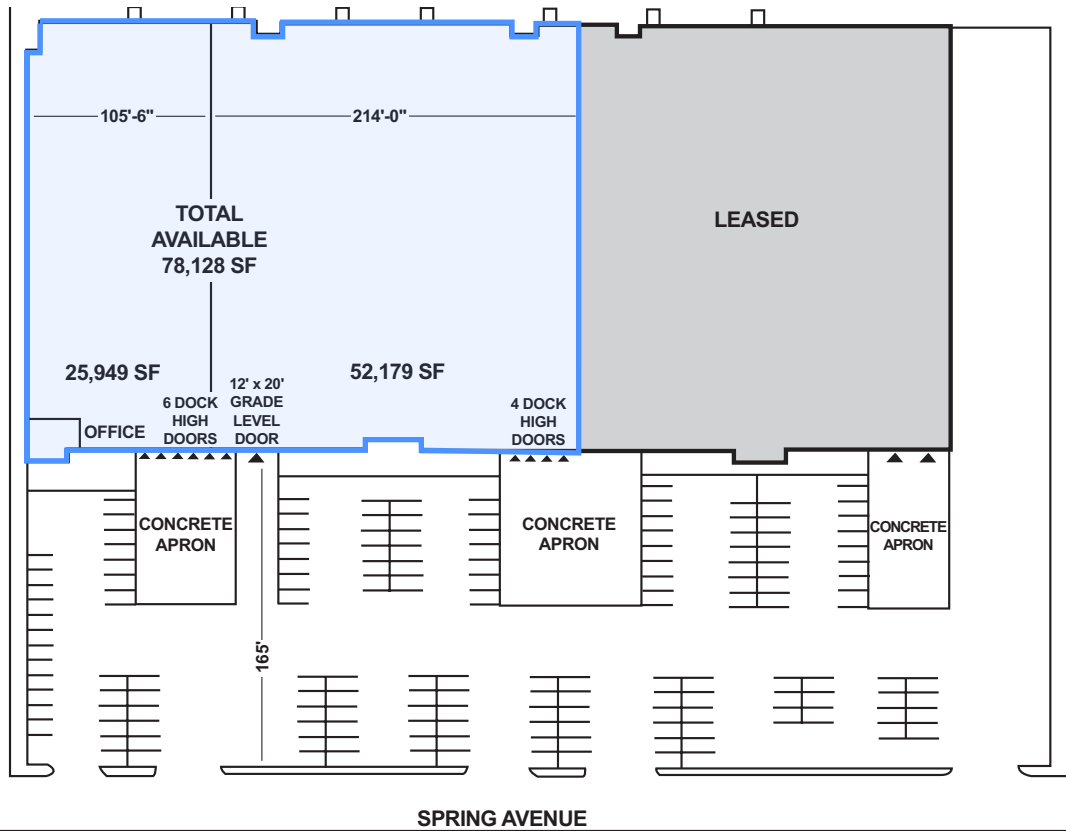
105'-6"

214'-0"

TOTAL AVAILABLE 78,128 SF

LEASED

25,949 SF

52,179 SF

OFFICE

6 DOCK HIGH DOORS

12' x 20' GRADE LEVEL DOOR

4 DOCK HIGH DOORS

CONCRETE APRON

CONCRETE APRON

CONCRETE APRON

165'

SPRING AVENUE